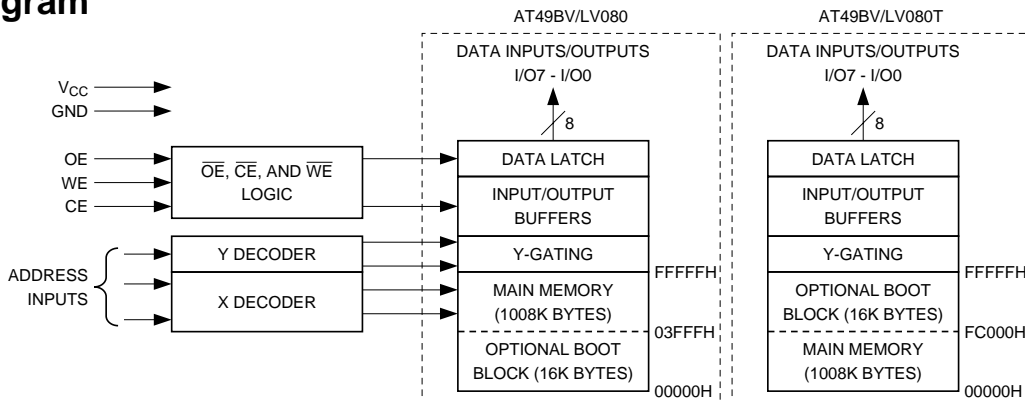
gram

AT49BV/LV080

AT49BV/LV080T

DATA INPUTS/OUTPUTS
I/O7 - I/O0

8

DATA INPUTS/OUTPUTS
I/O7 - I/O0

8

$V_{CC}$
GND

OE
WE
CE

$\overline{OE}$, $\overline{CE}$, AND $\overline{WE}$ LOGIC

DATA LATCH

INPUT/OUTPUT BUFFERS

DATA LATCH

INPUT/OUTPUT BUFFERS

ADDRESS INPUTS

Y DECODER

X DECODER

Y-GATING

MAIN MEMORY (1008K BYTES)

OPTIONAL BOOT BLOCK (16K BYTES)

FFFFFH
03FFFH
00000H

Y-GATING

OPTIONAL BOOT BLOCK (16K BYTES)

MAIN MEMORY (1008K BYTES)

FFFFFH
FC000H
00000H